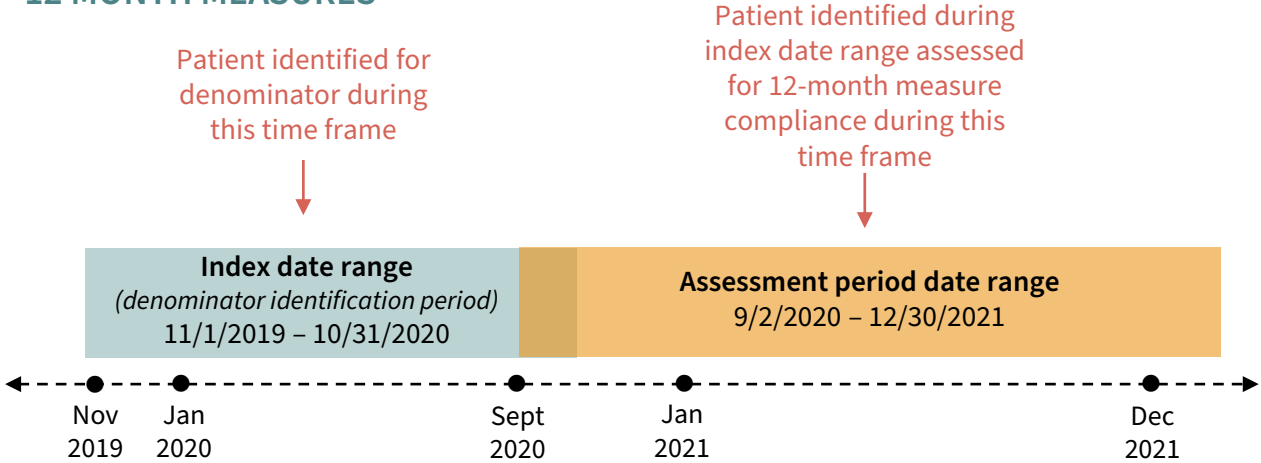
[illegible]

Patient identified for denominator during this time frame

Patient identified during index date range assessed for 12-month measure compliance during this time frame

**Index date range**
*(denominator identification period)*
11/1/2019 – 10/31/2020

**Assessment period date range**
9/2/2020 – 12/30/2021

Nov 2019

Jan 2020

Sept 2020

Jan 2021

Dec 2021